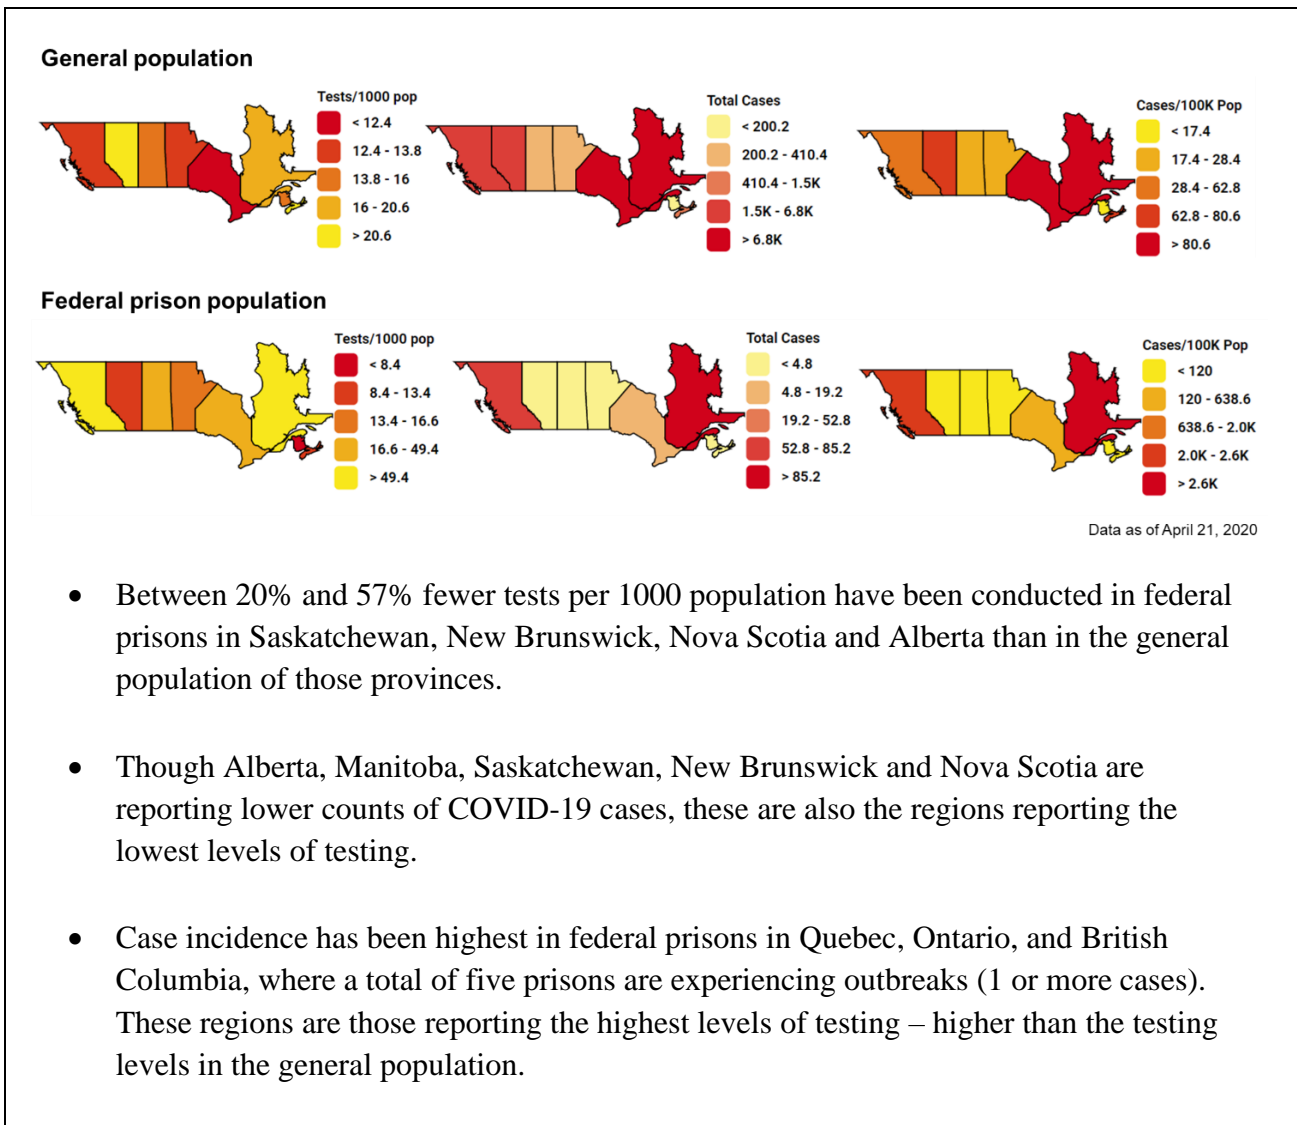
General population

Tests/1000 pop
< 12.4
12.4 - 13.8
13.8 - 16
16 - 20.6
> 20.6

Total Cases
< 200.2
200.2 - 410.4
410.4 - 1.5K
1.5K - 6.8K
> 6.8K

Cases/100K Pop
< 17.4
17.4 - 28.4
28.4 - 62.8
62.8 - 80.6
> 80.6

Federal prison population

Tests/1000 pop
< 8.4
8.4 - 13.4
13.4 - 16.6
16.6 - 49.4
> 49.4

Total Cases
< 4.8
4.8 - 19.2
19.2 - 52.8
52.8 - 85.2
> 85.2

Cases/100K Pop
< 120
120 - 638.6
638.6 - 2.0K
2.0K - 2.6K
> 2.6K

Data as of April 21, 2020

• Between 20% and 57% fewer tests per 1000 population have been conducted in federal prisons in Saskatchewan, New Brunswick, Nova Scotia and Alberta than in the general population of those provinces.

• Though Alberta, Manitoba, Saskatchewan, New Brunswick and Nova Scotia are reporting lower counts of COVID-19 cases, these are also the regions reporting the lowest levels of testing.

• Case incidence has been highest in federal prisons in Quebec, Ontario, and British Columbia, where a total of five prisons are experiencing outbreaks (1 or more cases). These regions are those reporting the highest levels of testing – higher than the testing levels in the general population.